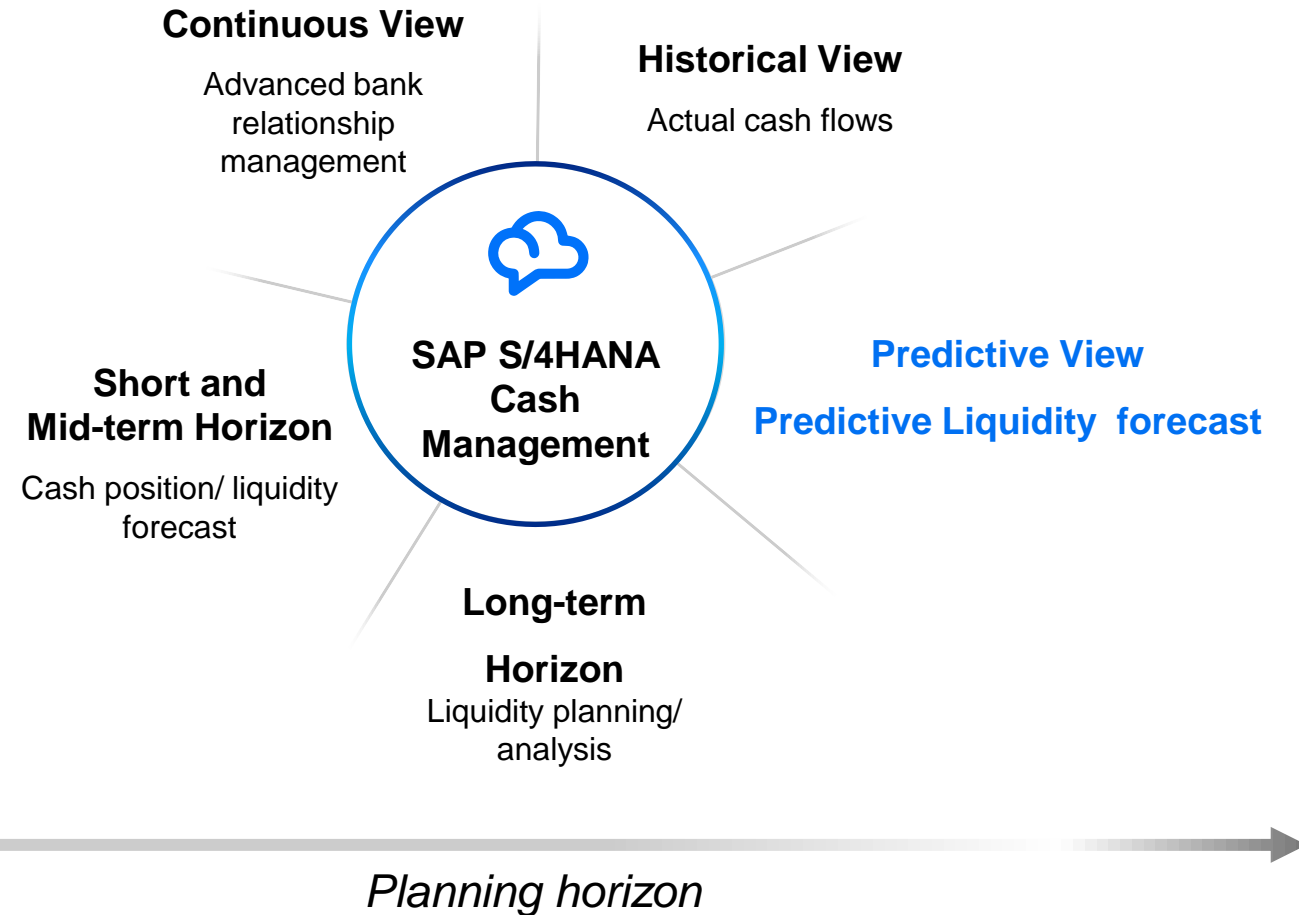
Continuous View

Advanced bank relationship management

Historical View

Actual cash flows

SAP S/4HANA Cash Management

Predictive View

Predictive Liquidity forecast

Short and Mid-term Horizon

Cash position/ liquidity forecast

Long-term Horizon

Liquidity planning/ analysis

Planning horizon